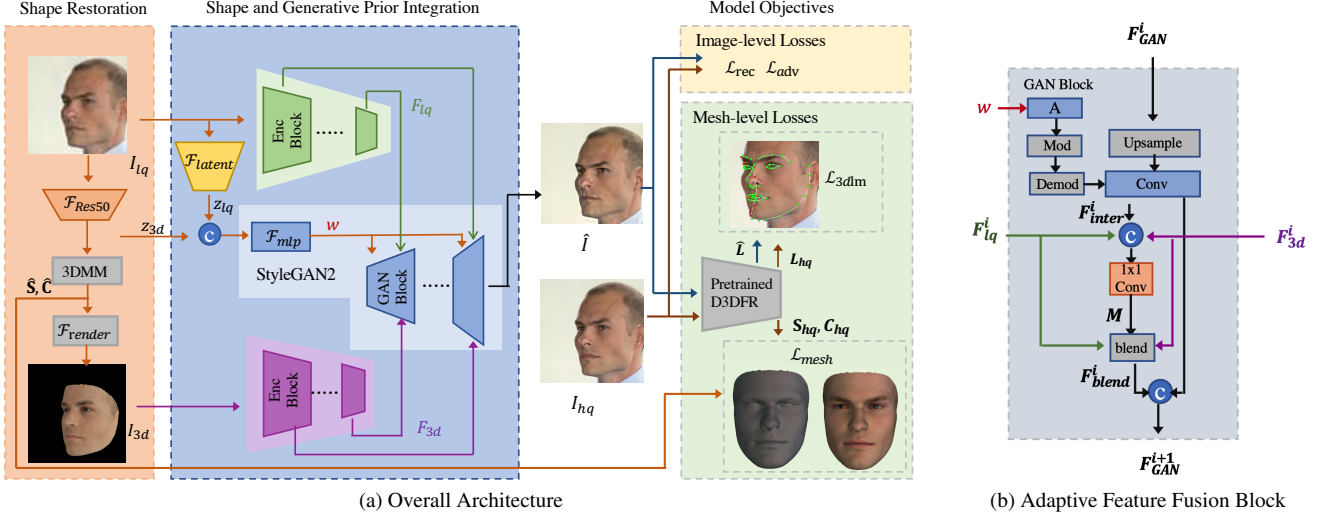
Shape Restoration

Shape and Generative Prior Integration

Model Objectives

$I_{lq}$

$\mathcal{F}_{Res50}$

3DMM

$\hat{\mathbf{S}}, \hat{\mathbf{C}}$

$\mathcal{F}_{render}$

$I_{3d}$

$\mathcal{F}_{latent}$

$z_{lq}$

$z_{3d}$

c

$\mathcal{F}_{mlp}$

$w$

StyleGAN2

Enc Block

.....

$F_{lq}$

GAN Block

.....

Enc Block

.....

$F_{3d}$

$\hat{I}$

$I_{hq}$

Image-level Losses

$\mathcal{L}_{\text{rec}}$ $\mathcal{L}_{\text{adv}}$

Mesh-level Losses

$\mathcal{L}_{3\text{dlm}}$

$\hat{\boldsymbol{L}}$

$\boldsymbol{L}_{hq}$

Pretrained D3DFR

$\boldsymbol{S}_{hq}, \boldsymbol{C}_{hq}$

$\mathcal{L}_{mesh}$

(a) Overall Architecture

$\boldsymbol{F}^{i}_{GAN}$

GAN Block

$w$

A

Mod

Demod

Upsample

Conv

$\boldsymbol{F}^{i}_{inter}$

$\boldsymbol{F}^{i}_{lq}$

c

$\boldsymbol{F}^{i}_{3d}$

1x1 Conv

$\boldsymbol{M}$

blend

$\boldsymbol{F}^{i}_{blend}$

c

$\boldsymbol{F}^{i+1}_{GAN}$

(b) Adaptive Feature Fusion Block